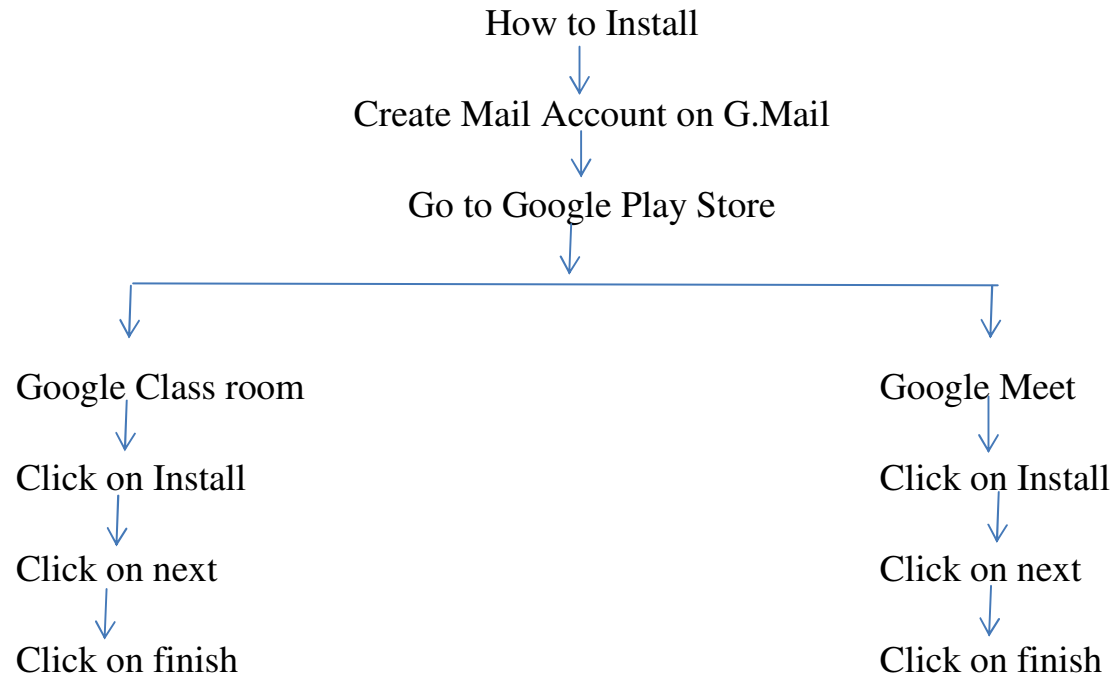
How to Install

Create Mail Account on G.Mail

Go to Google Play Store

Google Class room

Click on Install

Click on next

Click on finish

Google Meet

Click on Install

Click on next

Click on finish